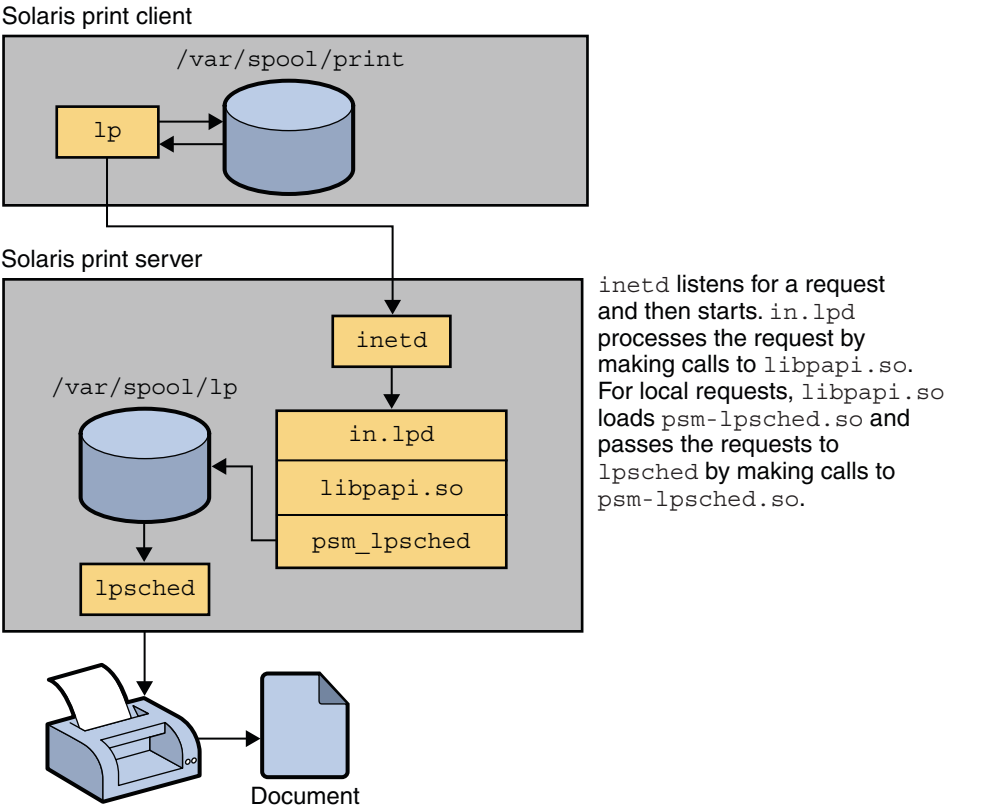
Solaris print client

/var/spool/print

lp

Solaris print server

inetd

/var/spool/lp

in.lpd

libpapi.so

psm_lpsched

lpsched

Document

inetd listens for a request and then starts. in.lpd processes the request by making calls to libpapi.so. For local requests, libpapi.so loads psm-lpsched.so and passes the requests to lpsched by making calls to psm-lpsched.so.